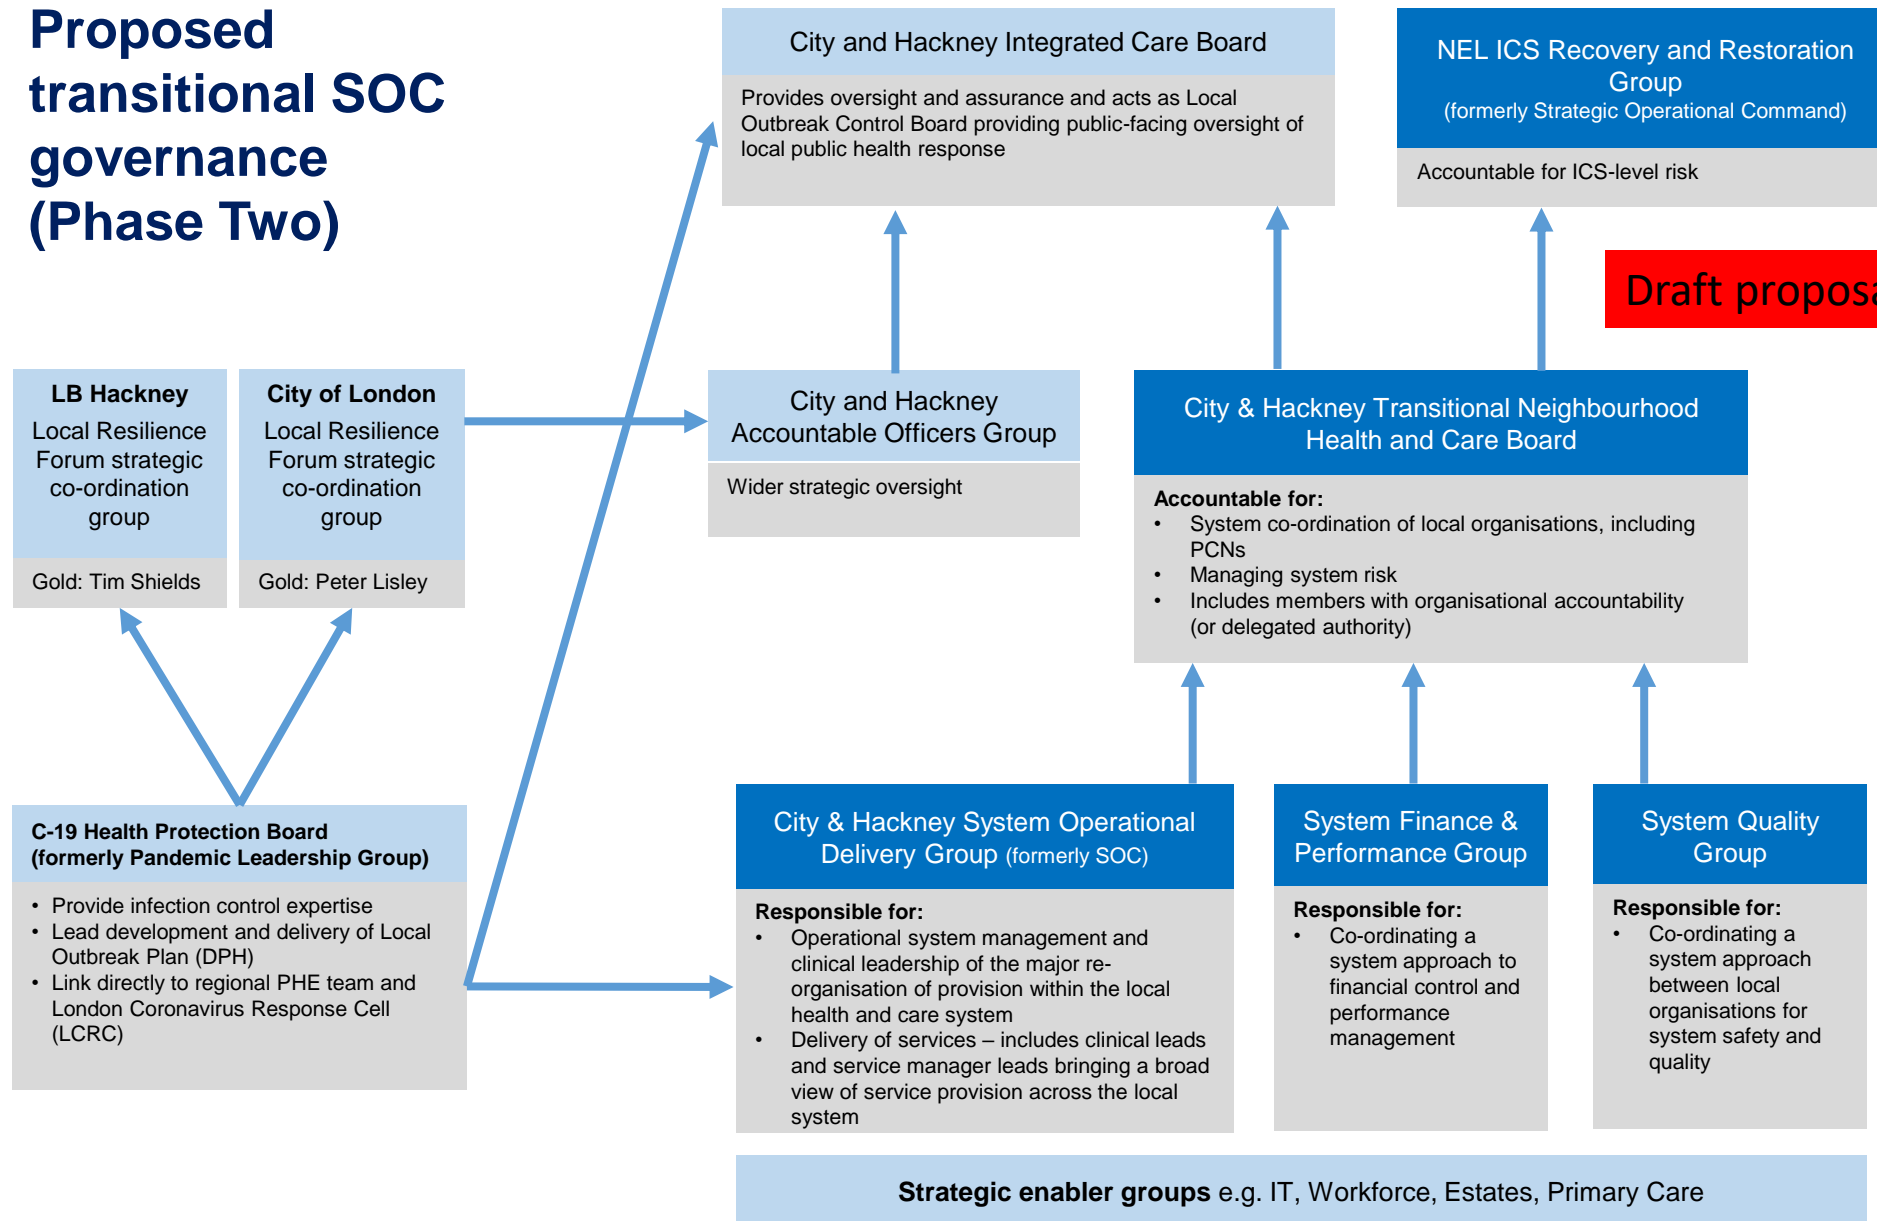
Proposed transitional SOC governance (Phase Two)

City and Hackney Integrated Care Board

Provides oversight and assurance and acts as Local Outbreak Control Board providing public-facing oversight of local public health response

NEL ICS Recovery and Restoration Group
(formerly Strategic Operational Command)

Accountable for ICS-level risk

Draft proposa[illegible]

LB Hackney
Local Resilience Forum strategic co-ordination group

Gold: Tim Shields

City of London
Local Resilience Forum strategic co-ordination group

Gold: Peter Lisley

City and Hackney Accountable Officers Group

Wider strategic oversight

City & Hackney Transitional Neighbourhood Health and Care Board

Accountable for:
• System co-ordination of local organisations, including PCNs
• Managing system risk
• Includes members with organisational accountability (or delegated authority)

C-19 Health Protection Board (formerly Pandemic Leadership Group)

• Provide infection control expertise
• Lead development and delivery of Local Outbreak Plan (DPH)
• Link directly to regional PHE team and London Coronavirus Response Cell (LCRC)

City & Hackney System Operational Delivery Group (formerly SOC)

Responsible for:
• Operational system management and clinical leadership of the major re-organisation of provision within the local health and care system
• Delivery of services – includes clinical leads and service manager leads bringing a broad view of service provision across the local system

System Finance & Performance Group

Responsible for:
• Co-ordinating a system approach to financial control and performance management

System Quality Group

Responsible for:
• Co-ordinating a system approach between local organisations for system safety and quality

Strategic enabler groups e.g. IT, Workforce, Estates, Primary Care